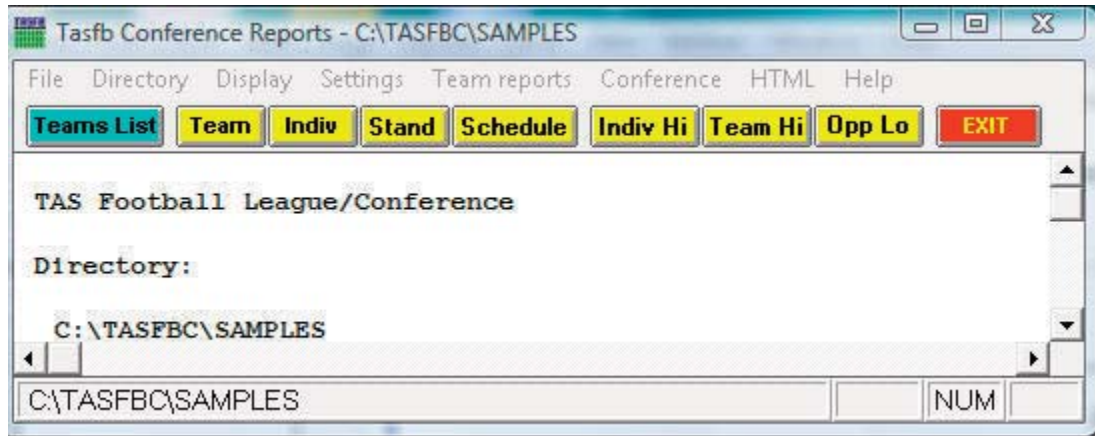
Tasfb Conference Reports - C:\TASFBC\SAMPLES

File Directory Display Settings Team reports Conference HTML Help

Teams List Team Indiv Stand Schedule Indiv Hi Team Hi Opp Lo EXIT

TAS Football League/Conference

Directory:

C:\TASFBC\SAMPLES

C:\TASFBC\SAMPLES NUM